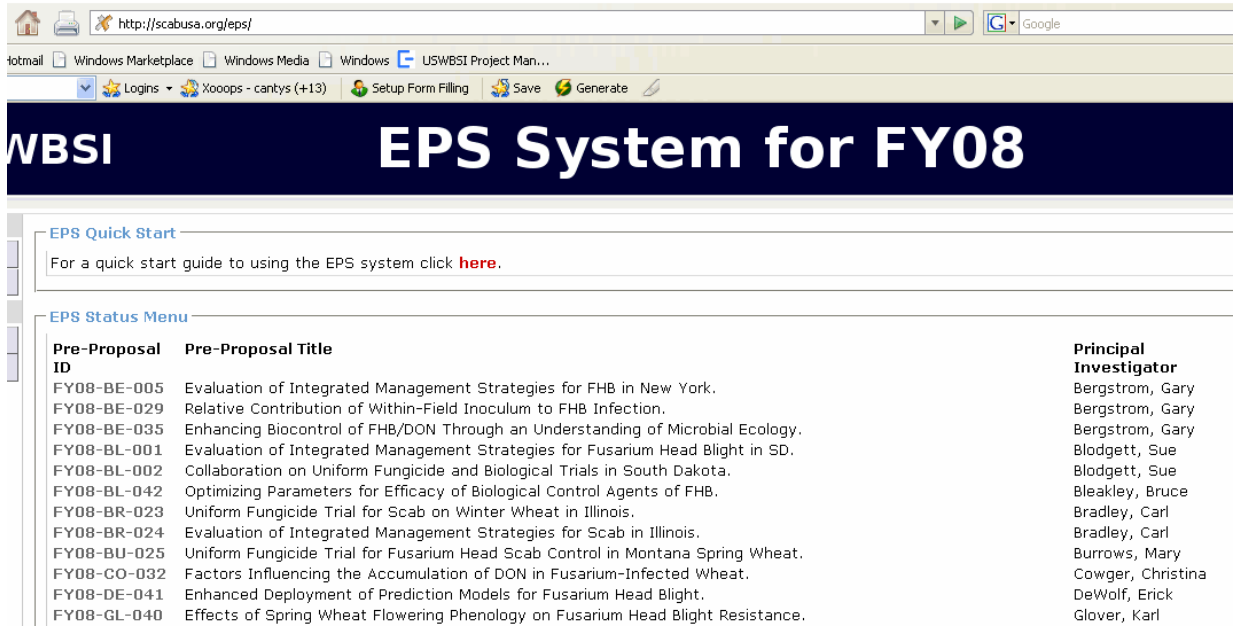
http://scabusa.org/eps/

Google

Hotmail Windows Marketplace Windows Media Windows USWBSI Project Man...

Logins Xooops - cantys (+13) Setup Form Filling Save Generate

WBSI

EPS System for FY08

EPS Quick Start

For a quick start guide to using the EPS system click here.

EPS Status Menu

| Pre-Proposal ID | Pre-Proposal Title | Principal Investigator |
|---|---|---|
| FY08-BE-005 | Evaluation of Integrated Management Strategies for FHB in New York. | Bergstrom, Gary |
| FY08-BE-029 | Relative Contribution of Within-Field Inoculum to FHB Infection. | Bergstrom, Gary |
| FY08-BE-035 | Enhancing Biocontrol of FHB/DON Through an Understanding of Microbial Ecology. | Bergstrom, Gary |
| FY08-BL-001 | Evaluation of Integrated Management Strategies for Fusarium Head Blight in SD. | Blodgett, Sue |
| FY08-BL-002 | Collaboration on Uniform Fungicide and Biological Trials in South Dakota. | Blodgett, Sue |
| FY08-BL-042 | Optimizing Parameters for Efficacy of Biological Control Agents of FHB. | Bleakley, Bruce |
| FY08-BR-023 | Uniform Fungicide Trial for Scab on Winter Wheat in Illinois. | Bradley, Carl |
| FY08-BR-024 | Evaluation of Integrated Management Strategies for Scab in Illinois. | Bradley, Carl |
| FY08-BU-025 | Uniform Fungicide Trial for Fusarium Head Scab Control in Montana Spring Wheat. | Burrows, Mary |
| FY08-CO-032 | Factors Influencing the Accumulation of DON in Fusarium-Infected Wheat. | Cowger, Christina |
| FY08-DE-041 | Enhanced Deployment of Prediction Models for Fusarium Head Blight. | DeWolf, Erick |
| FY08-GL-040 | Effects of Spring Wheat Flowering Phenology on Fusarium Head Blight Resistance. | Glover, Karl |